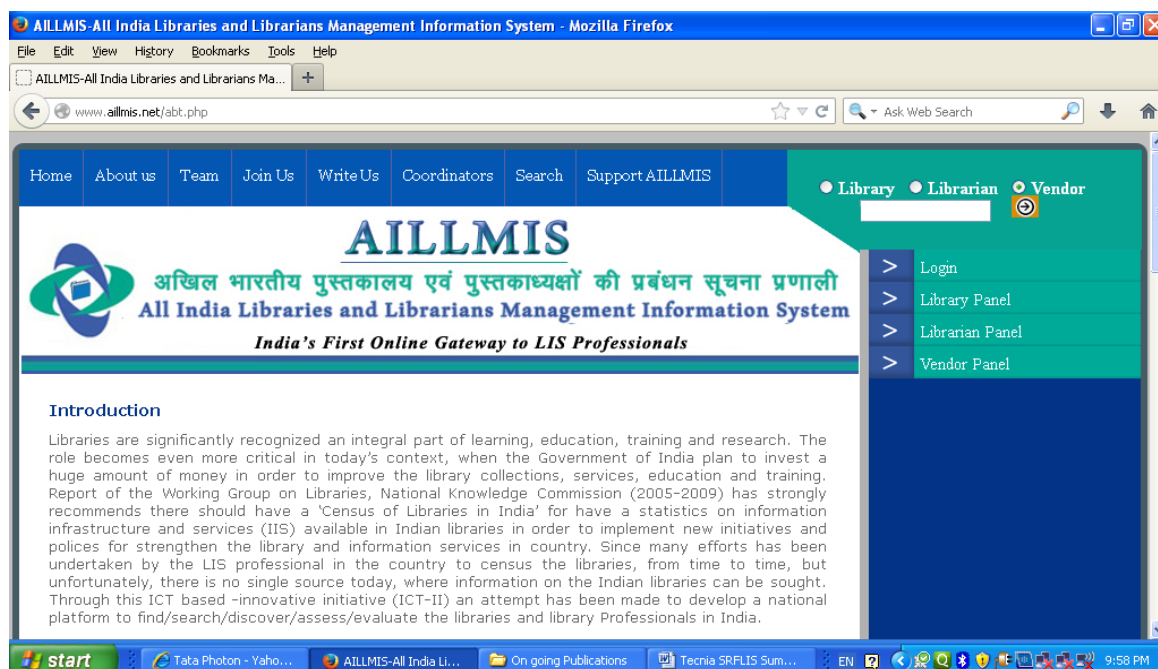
AILLMIS-All India Libraries and Librarians Management Information System - Mozilla Firefox

File Edit View History Bookmarks Tools Help

AILLMIS-All India Libraries and Librarians Ma...

www.aillmis.net/abt.php

Ask Web Search

Home | About us | Team | Join Us | Write Us | Coordinators | Search | Support AILLMIS

Library Librarian Vendor

AILLMIS

अखिल भारतीय पुस्तकालय एवं पुस्तकाध्यक्षों की प्रबंधन सूचना प्रणाली

All India Libraries and Librarians Management Information System

India's First Online Gateway to LIS Professionals

> Login
> Library Panel
> Librarian Panel
> Vendor Panel

Introduction

Libraries are significantly recognized an integral part of learning, education, training and research. The role becomes even more critical in today's context, when the Government of India plan to invest a huge amount of money in order to improve the library collections, services, education and training. Report of the Working Group on Libraries, National Knowledge Commission (2005-2009) has strongly recommends there should have a 'Census of Libraries in India' for have a statistics on information infrastructure and services (IIS) available in Indian libraries in order to implement new initiatives and polices for strengthen the library and information services in country. Since many efforts has been undertaken by the LIS professional in the country to census the libraries, from time to time, but unfortunately, there is no single source today, where information on the Indian libraries can be sought. Through this ICT based -innovative initiative (ICT-II) an attempt has been made to develop a national platform to find/search/discover/assess/evaluate the libraries and library Professionals in India.

start | Tata Photon - Yaho... | AILLMIS-All India Li... | On going Publications | Tecnia SRFLIS Sum... | EN | 9:58 PM